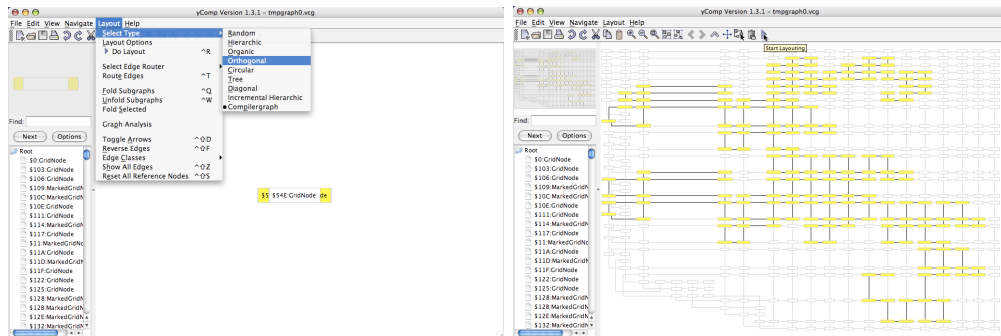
yComp Version 1.3.1 – tmpgraph0.vcg

File Edit View Navigate Layout Help

Select Type
Layout Options
Do Layout ^R

Select Edge Router
Route Edges ^T

Fold Subgraphs ^Q
Unfold Subgraphs ^W
Fold Selected

Graph Analysis

Toggle Arrows ^⇧D
Reverse Edges ^⇧F
Edge Classes
Show All Edges ^⇧Z
Reset All Reference Nodes ^⇧S

Random
Hierarchic
Organic
Orthogonal
Circular
Tree
Diagonal
Incremental Hierarchic
• Compilergraph

Find:
Next Options

Root
$0:GridNode
$103:GridNode
$106:GridNode
$109:MarkedGridN
$10C:MarkedGridN
$10E:GridNode
$111:GridNode
$114:MarkedGridN
$117:GridNode
$11:MarkedGridNc
$11A:GridNode
$11D:MarkedGridN
$11F:GridNode
$122:GridNode
$125:GridNode
$128:MarkedGridN
$12E:MarkedGridN
$132:MarkedGridN

$5 $54E:GridNode de

yComp Version 1.3.1 – tmpgraph0.vcg

File Edit View Navigate Layout Help

Start Layouting

Find:
Next Options

Root
$0:GridNode
$103:GridNode
$106:GridNode
$109:MarkedGridN
$10C:MarkedGridN
$10E:GridNode
$111:GridNode
$114:MarkedGridN
$117:GridNode
$11:MarkedGridNc
$11A:GridNode
$11D:MarkedGridN
$11F:GridNode
$122:GridNode
$125:GridNode
$128:MarkedGridN
$12E:MarkedGridN
$132:MarkedGridN